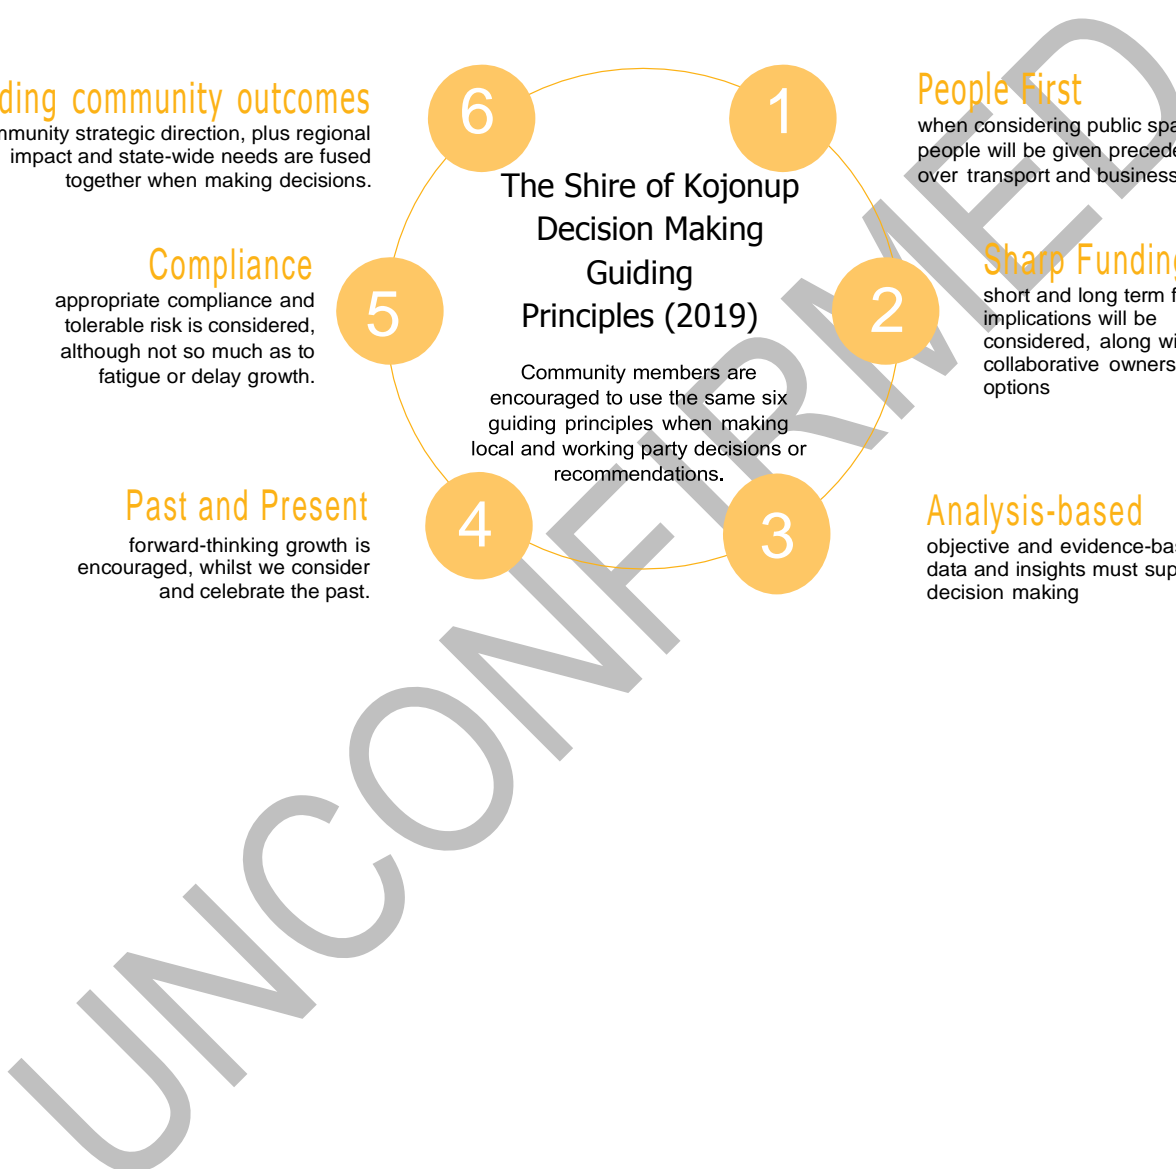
ding community outcomes
mmunity strategic direction, plus regional impact and state-wide needs are fused together when making decisions.

6

1

People First
when considering public spa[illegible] people will be given precede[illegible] over transport and business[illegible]

The Shire of Kojonup Decision Making Guiding Principles (2019)

Community members are encouraged to use the same six guiding principles when making local and working party decisions or recommendations.

Compliance
appropriate compliance and tolerable risk is considered, although not so much as to fatigue or delay growth.

5

2

Sharp Fundin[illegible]
short and long term f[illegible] implications will be considered, along wi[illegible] collaborative owners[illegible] options

Past and Present
forward-thinking growth is encouraged, whilst we consider and celebrate the past.

4

3

Analysis-based
objective and evidence-ba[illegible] data and insights must sup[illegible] decision making

UNCONFIRMED